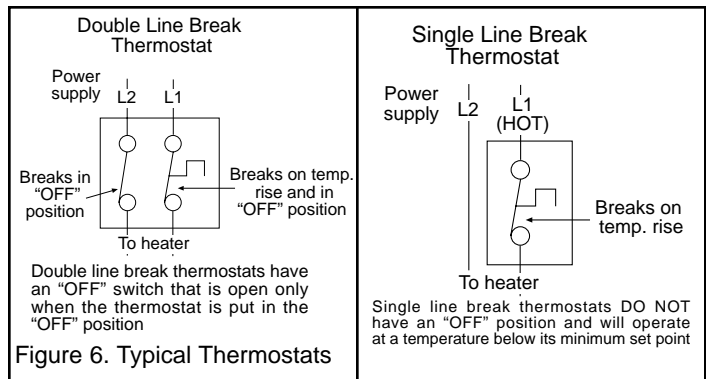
Double Line Break Thermostat

Power supply L2 L1

Breaks in "OFF" position

Breaks on temp. rise and in "OFF" position

To heater

Double line break thermostats have an "OFF" switch that is open only when the thermostat is put in the "OFF" position

Figure 6. Typical Thermostats

Single Line Break Thermostat

Power supply L2 L1 (HOT)

Breaks on temp. rise

To heater

Single line break thermostats DO NOT have an "OFF" position and will operate at a temperature below its minimum set point